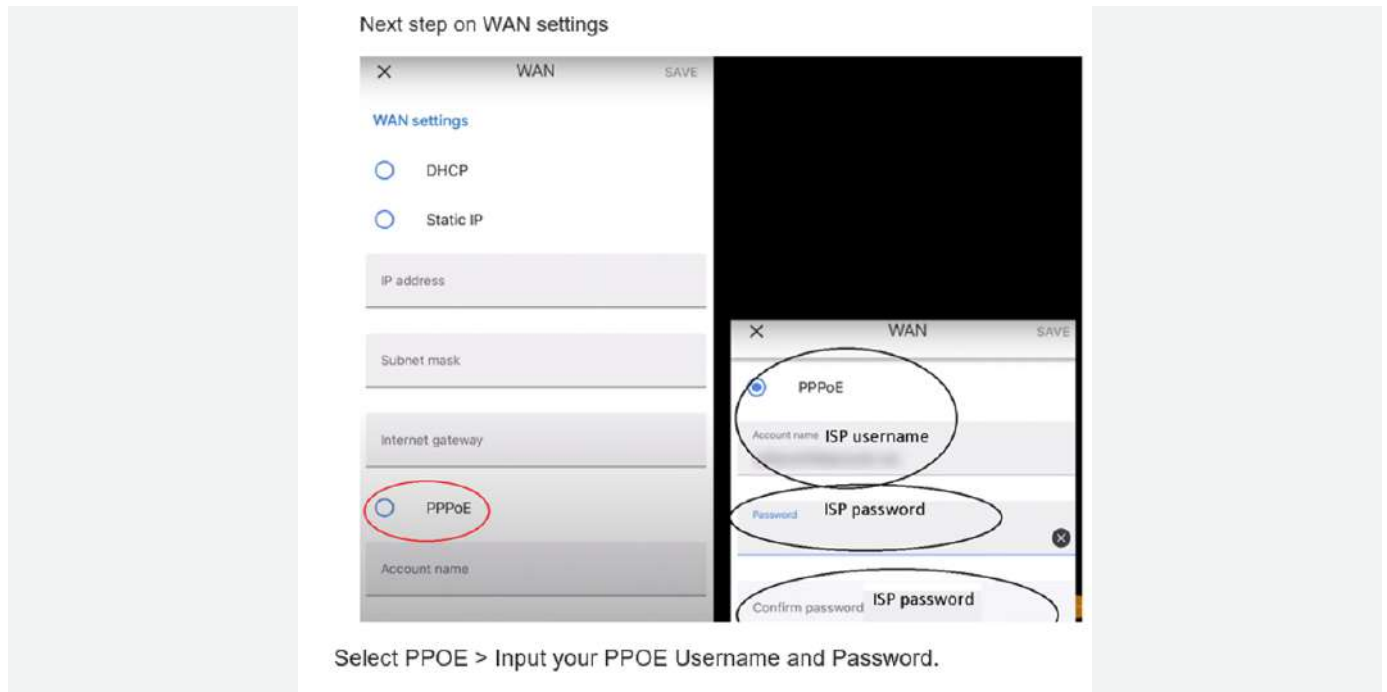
Next step on WAN settings

×
WAN
SAVE

WAN settings

DHCP

Static IP

IP address

Subnet mask

Internet gateway

PPPoE

Account name

×
WAN
SAVE

PPPoE

Account name ISP username

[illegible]

Password ISP password

Confirm password ISP password

Select PPOE > Input your PPOE Username and Password.